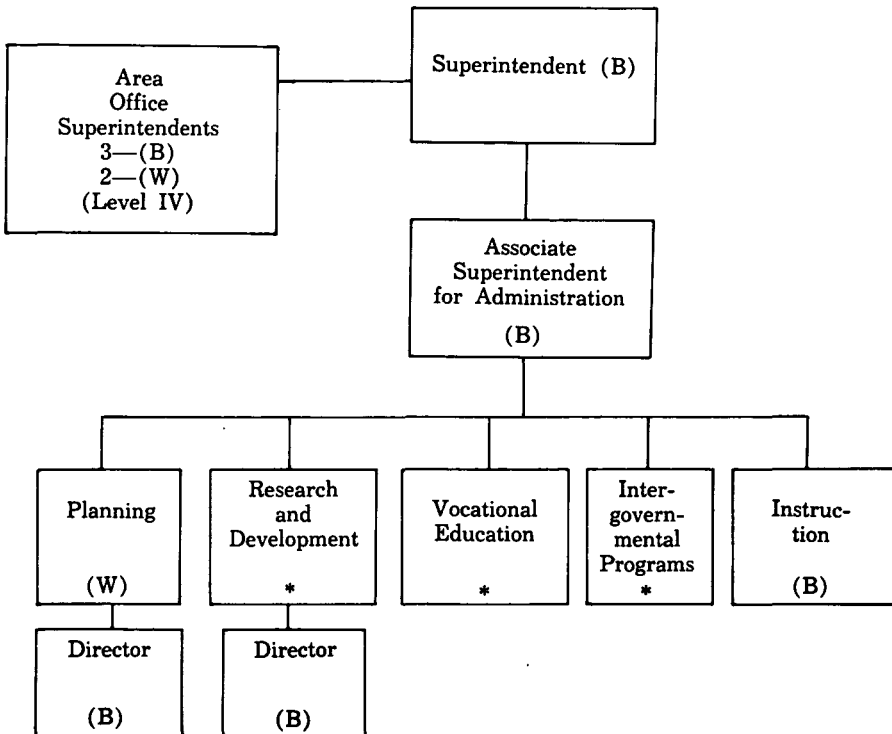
Area Office Superintendents 3—(B) 2—(W) (Level IV)

Superintendent (B)

Associate Superintendent for Administration (B)

Planning (W)

Research and Development *

Vocational Education *

Intergovernmental Programs *

Instruction (B)

Director (B)

Director (B)